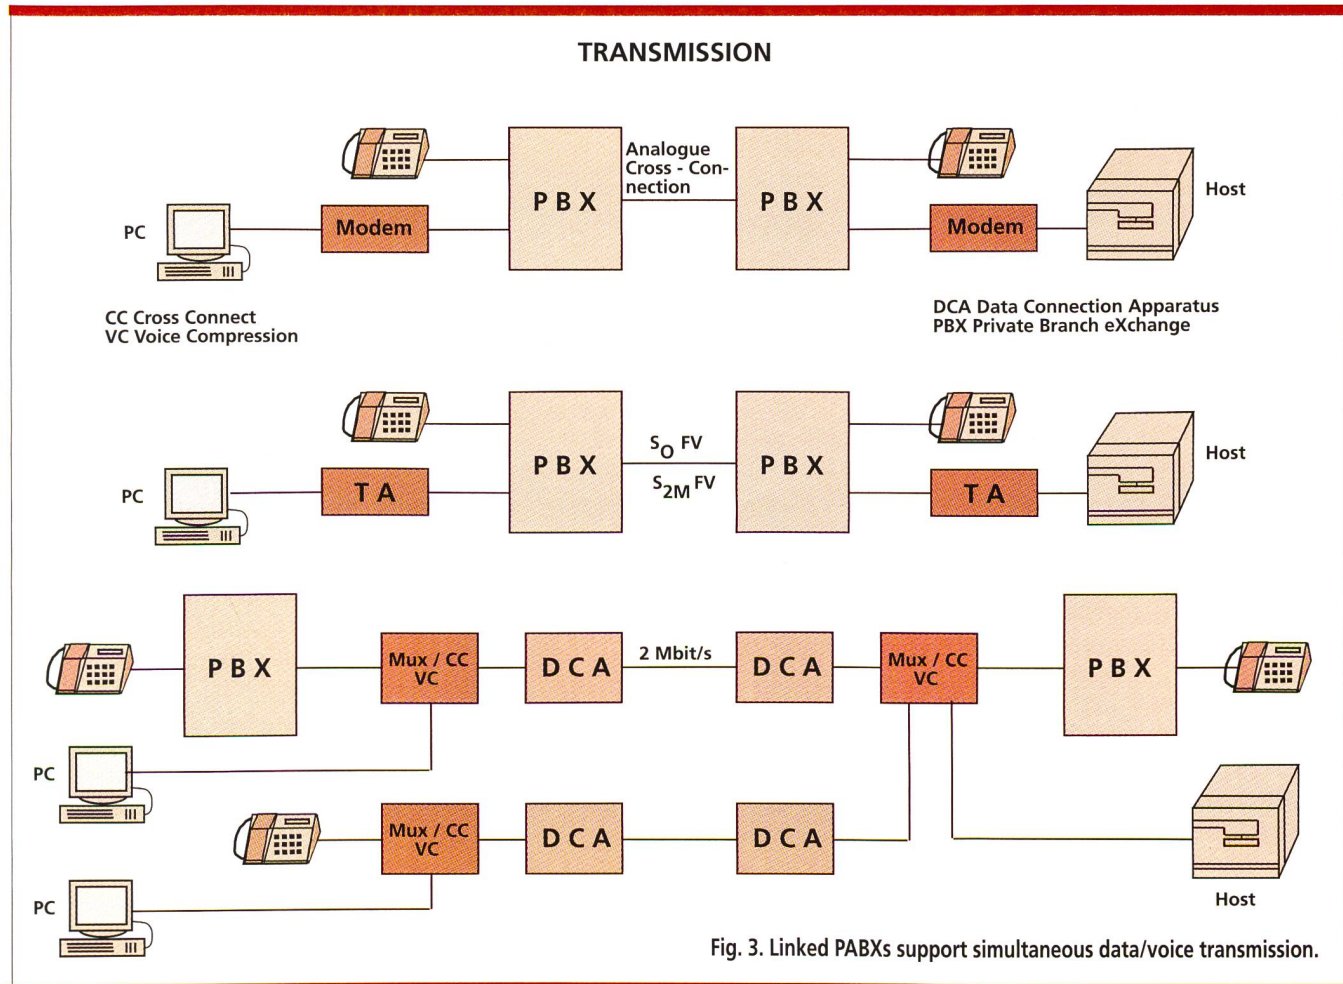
TRANSMISSION

PC

Modem

PBX

Analogue Cross - Connection

PBX

Modem

Host

CC Cross Connect
VC Voice Compression

DCA Data Connection Apparatus
PBX Private Branch eXchange

PC

TA

PBX

$S_O$ FV

$S_{2M}$ FV

PBX

TA

Host

PBX

Mux / CC VC

DCA

2 Mbit/s

DCA

Mux / CC VC

PBX

PC

Mux / CC VC

DCA

DCA

PC

Host

Fig. 3. Linked PABXs support simultaneous data/voice transmission.